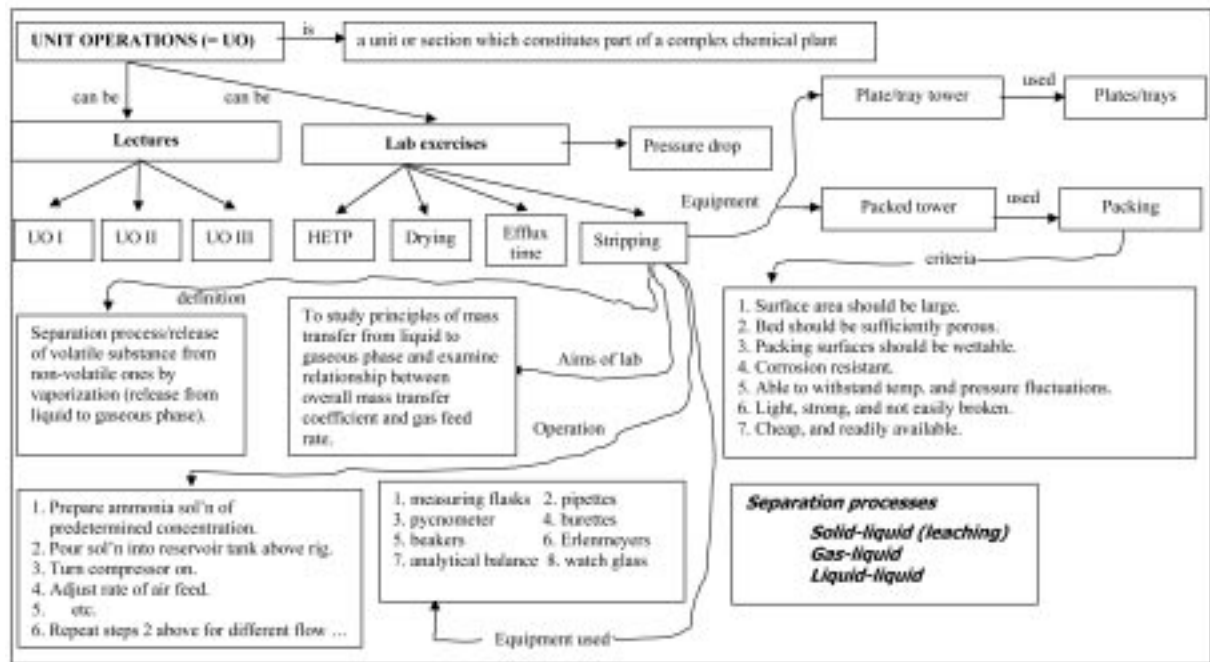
UNIT OPERATIONS (= UO)

is

a unit or section which constitutes part of a complex chemical plant

can be

can be

Lectures

Lab exercises

Pressure drop

UO I

UO II

UO III

HETP

Drying

Efflux time

Stripping

Equipment

Plate/tray tower

used

Plates/trays

Packed tower

used

Packing

criteria

1. Surface area should be large.
2. Bed should be sufficiently porous.
3. Packing surfaces should be wettable.
4. Corrosion resistant.
5. Able to withstand temp. and pressure fluctuations.
6. Light, strong, and not easily broken.
7. Cheap, and readily available.

definition

Separation process/release of volatile substance from non-volatile ones by vaporization (release from liquid to gaseous phase).

To study principles of mass transfer from liquid to gaseous phase and examine relationship between overall mass transfer coefficient and gas feed rate.

Aims of lab

Operation

1. Prepare ammonia sol'n of predetermined concentration.
2. Pour sol'n into reservoir tank above rig.
3. Turn compressor on.
4. Adjust rate of air feed.
5. etc.
6. Repeat steps 2 above for different flow ...

| 1. measuring flasks | 2. pipettes |
|---|---|
| 3. pycnometer | 4. burettes |
| 5. beakers | 6. Erlenmeyers |
| 7. analytical balance | 8. watch glass |

Equipment used

Separation processes
Solid-liquid (leaching)
Gas-liquid
Liquid-liquid